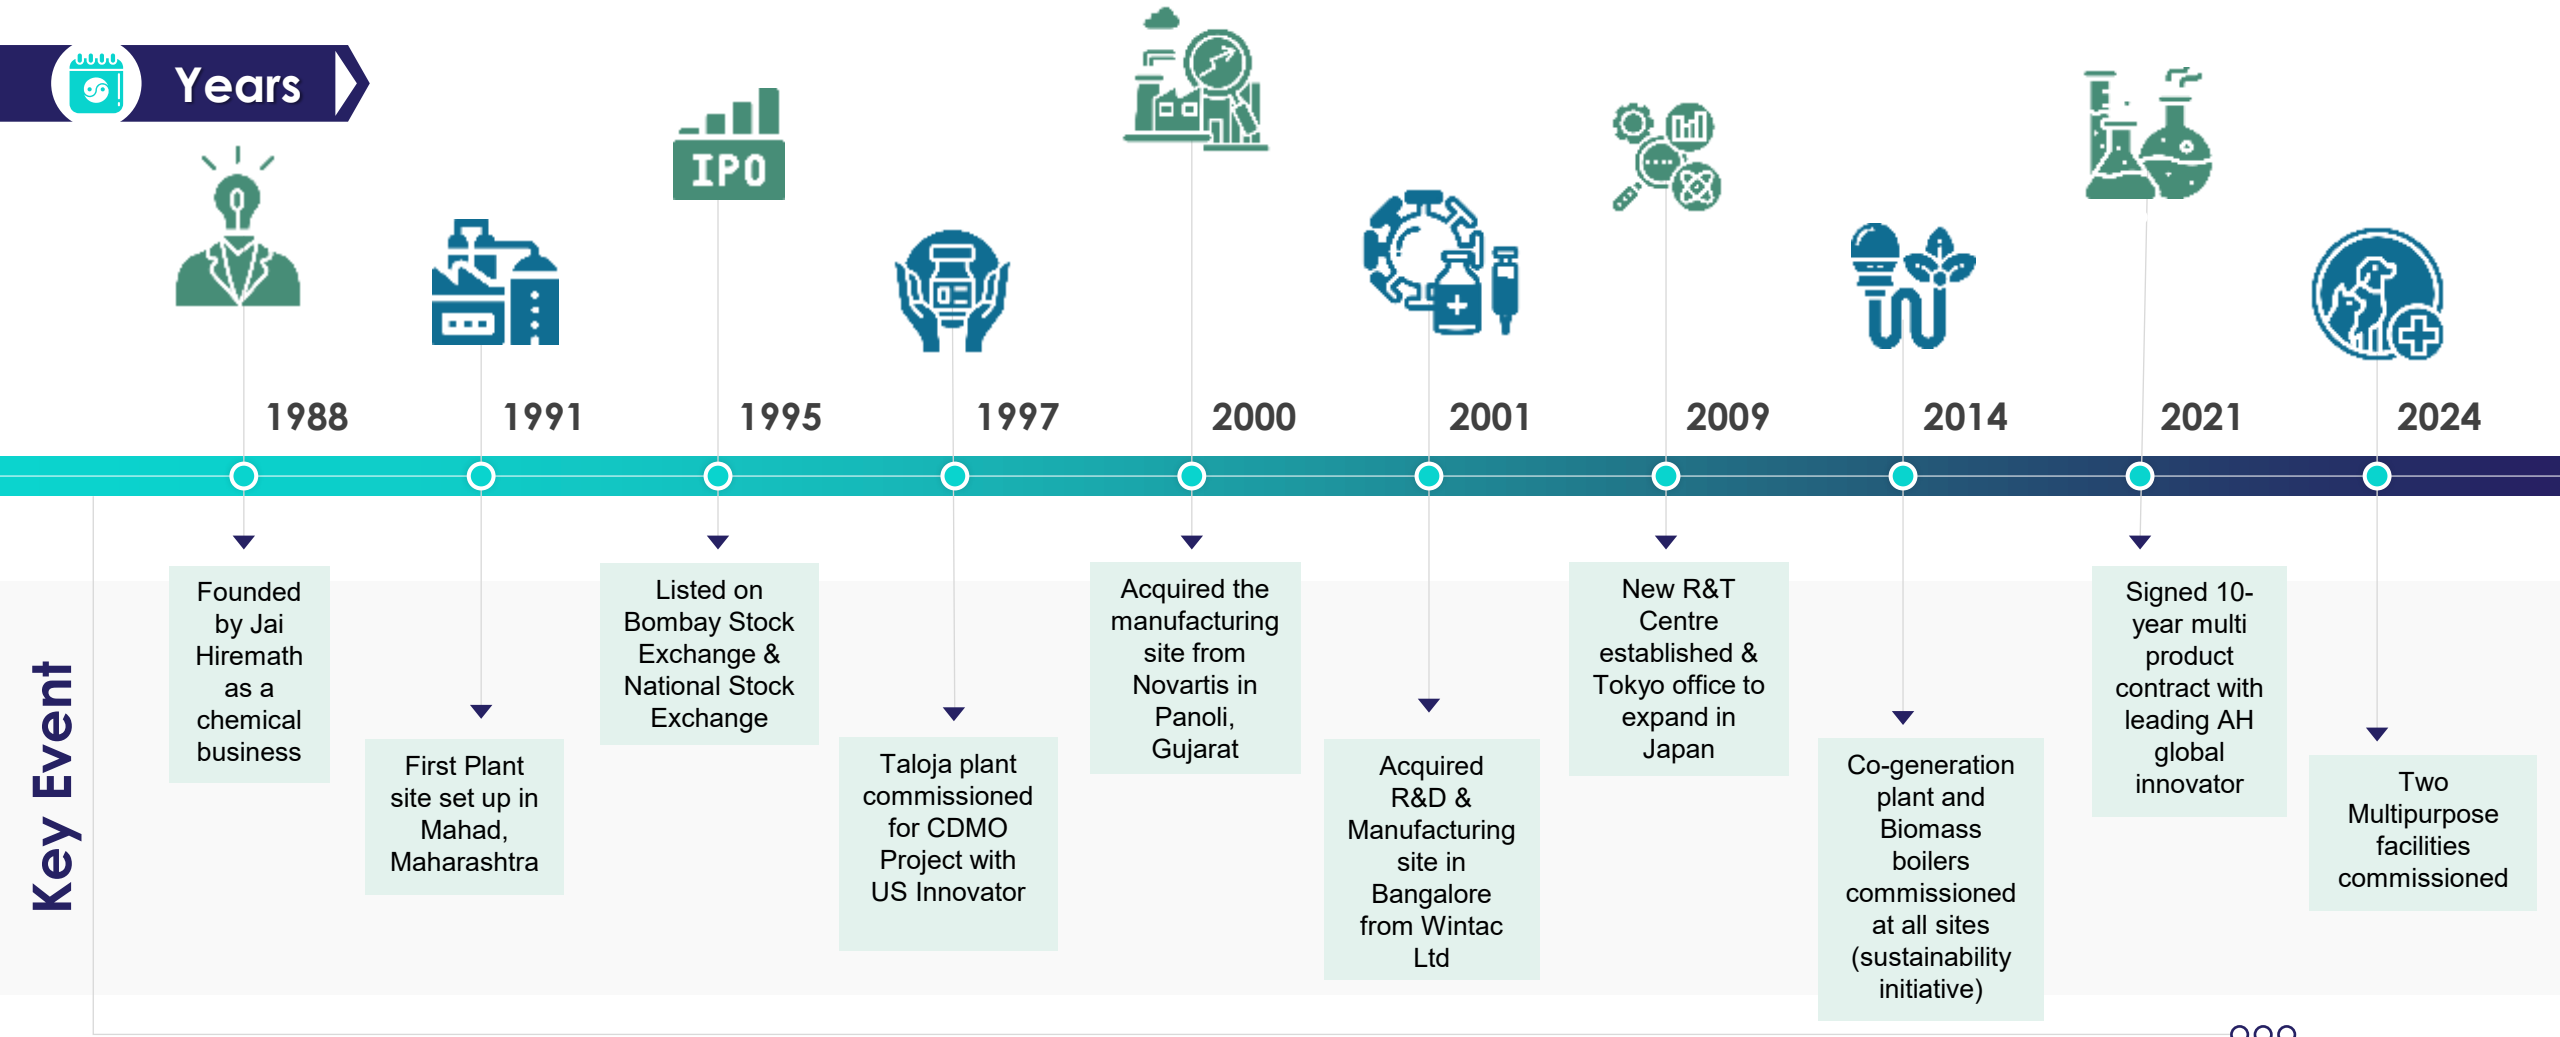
Years

IPO

1988

1991

1995

1997

2000

2001

2009

2014

2021

2024

Key Event

Founded by Jai Hiremath as a chemical business

First Plant site set up in Mahad, Maharashtra

Listed on Bombay Stock Exchange & National Stock Exchange

Taloja plant commissioned for CDMO Project with US Innovator

Acquired the manufacturing site from Novartis in Panoli, Gujarat

Acquired R&D & Manufacturing site in Bangalore from Wintac Ltd

New R&T Centre established & Tokyo office to expand in Japan

Co-generation plant and Biomass boilers commissioned at all sites (sustainability initiative)

Signed 10-year multi product contract with leading AH global innovator

Two Multipurpose facilities commissioned